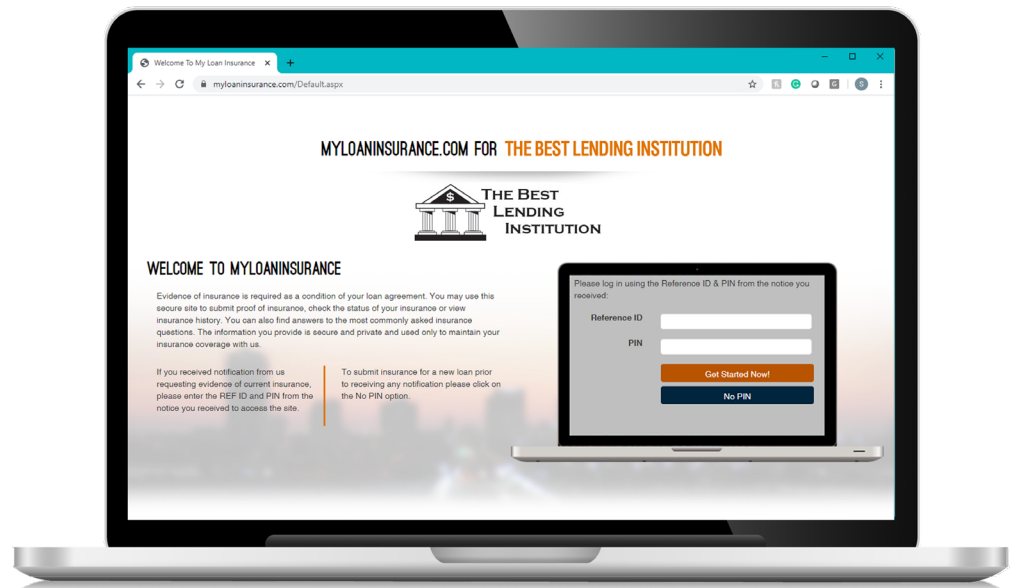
Welcome To My Loan Insurance

myloaninsurance.com/Default.aspx

S

MYLOANINSURANCE.COM FOR THE BEST LENDING INSTITUTION

$

THE BEST LENDING INSTITUTION

WELCOME TO MYLOANINSURANCE

Evidence of insurance is required as a condition of your loan agreement. You may use this secure site to submit proof of insurance, check the status of your insurance or view insurance history. You can also find answers to the most commonly asked insurance questions. The information you provide is secure and private and used only to maintain your insurance coverage with us.

If you received notification from us requesting evidence of current insurance, please enter the REF ID and PIN from the notice you received to access the site.

To submit insurance for a new loan prior to receiving any notification please click on the No PIN option.

Please log in using the Reference ID & PIN from the notice you received:

Reference ID

PIN

Get Started Now!

No PIN